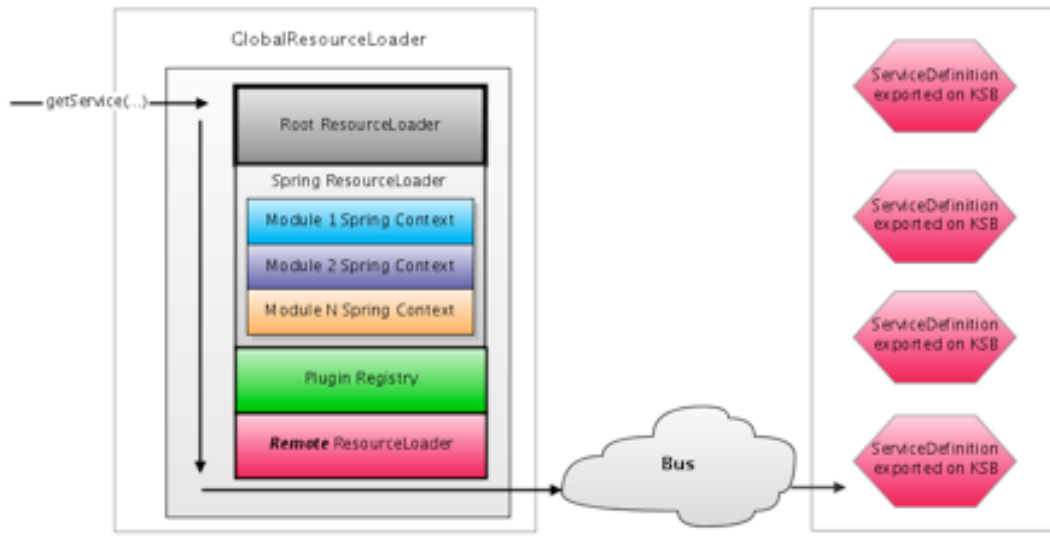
GlobalResourceLoader

getService(...)

Root ResourceLoader

Spring ResourceLoader

Module 1 Spring Context

Module 2 Spring Context

Module N Spring Context

Plugin Registry

*Remote* ResourceLoader

Bus

ServiceDefinition exported on KSB

ServiceDefinition exported on KSB

ServiceDefinition exported on KSB

ServiceDefinition exported on KSB